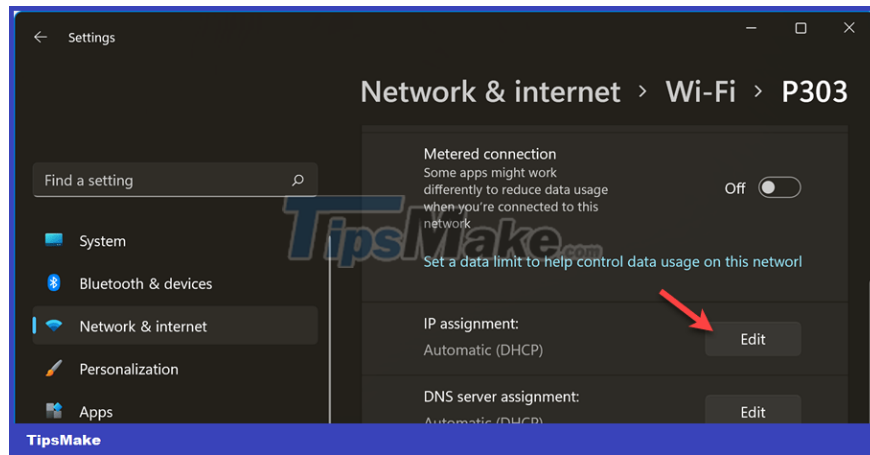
Settings

Network & internet > Wi-Fi > P303

Find a setting

System

Bluetooth & devices

Network & internet

Personalization

Apps

Metered connection
Some apps might work differently to reduce data usage when you're connected to this network

Off

Set a data limit to help control data usage on this networl

IP assignment:
Automatic (DHCP)

Edit

DNS server assignment:
Automatic (DHCP)

Edit

TipsMake.com

TipsMake